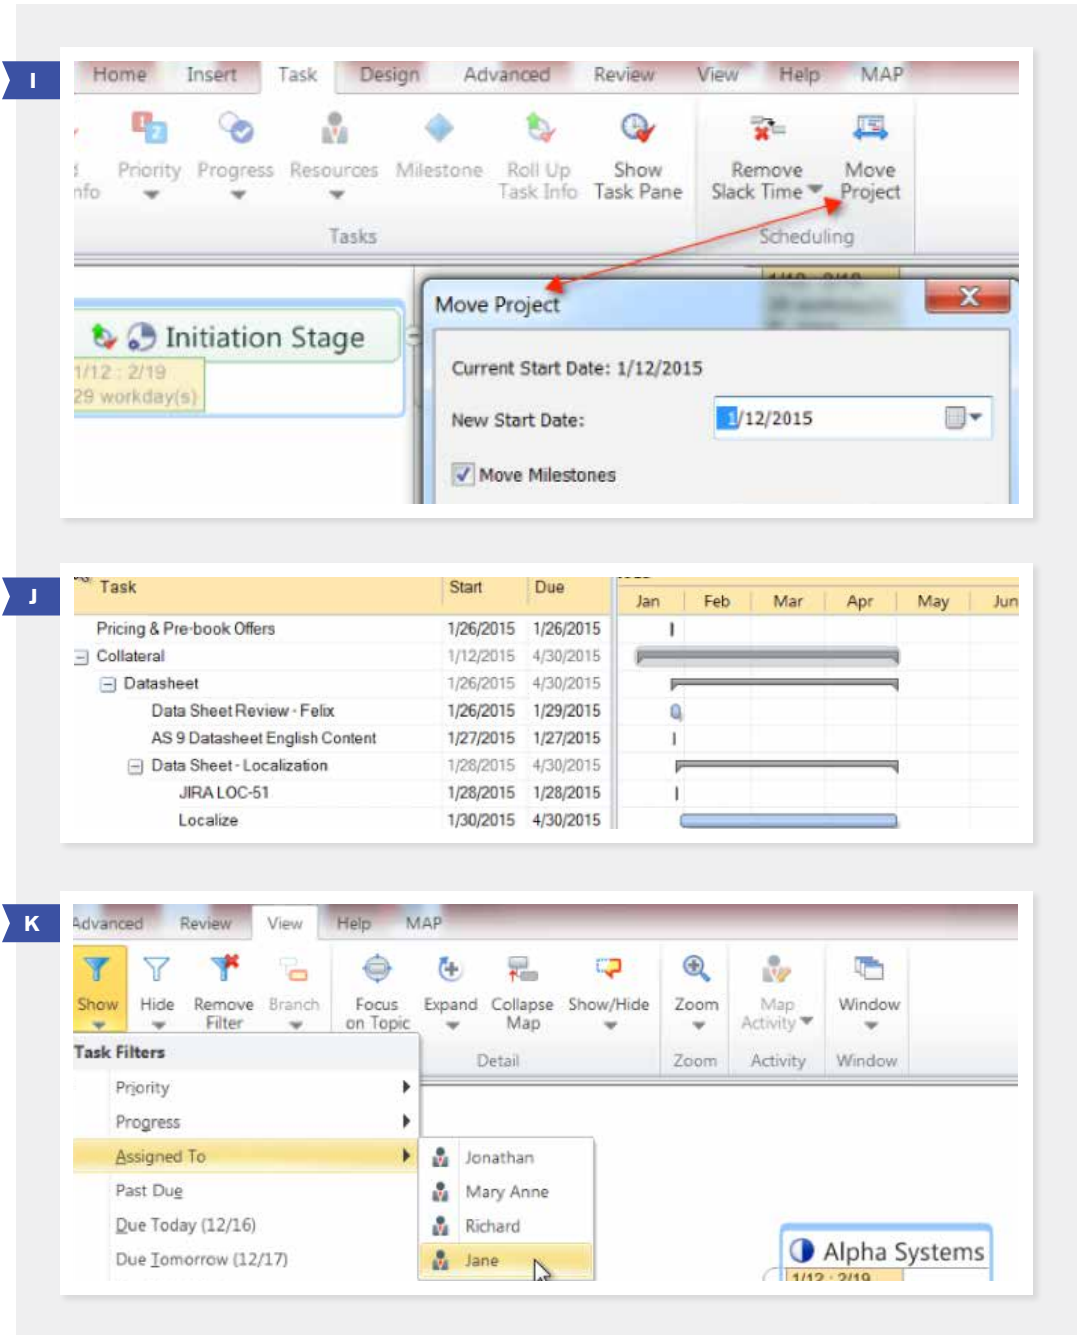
I

Home Insert Task Design Advanced Review View Help MAP

nfo Priority Progress Resources Milestone Roll Up Task Info Show Task Pane Remove Slack Time Move Project

Tasks Scheduling

Initiation Stage
1/12 : 2/19
29 workday(s)

Move Project

Current Start Date: 1/12/2015

New Start Date: 1/12/2015

Move Milestones

J

| Task | Start | Due |
|---|---|---|
| Pricing & Pre-book Offers | 1/26/2015 | 1/26/2015 |
| Collateral | 1/12/2015 | 4/30/2015 |
| Datasheet | 1/26/2015 | 4/30/2015 |
| Data Sheet Review - Felix | 1/26/2015 | 1/29/2015 |
| AS 9 Datasheet English Content | 1/27/2015 | 1/27/2015 |
| Data Sheet - Localization | 1/28/2015 | 4/30/2015 |
| JIRA LOC-51 | 1/28/2015 | 1/28/2015 |
| Localize | 1/30/2015 | 4/30/2015 |

Jan Feb Mar Apr May Jun

K

Advanced Review View Help MAP

Show Hide Remove Filter Branch Focus on Topic Expand Collapse Map Show/Hide Zoom Map Activity Window

Detail Zoom Activity Window

Task Filters
Priority
Progress
Assigned To
Past Due
Due Today (12/16)
Due Tomorrow (12/17)

Jonathan
Mary Anne
Richard
Jane

Alpha Systems
1/12 : 2/19